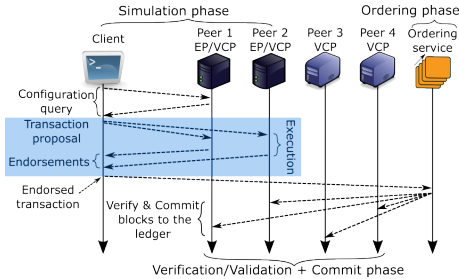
Simulation phase

Ordering phase

Client

Peer 1 EP/VCP

Peer 2 EP/VCP

Peer 3 VCP

Peer 4 VCP

Ordering service

>_

Configuration query

Transaction proposal

Execution

Endorsements

Endorsed transaction

Verify & Commit blocks to the ledger

Verification/Validation + Commit phase